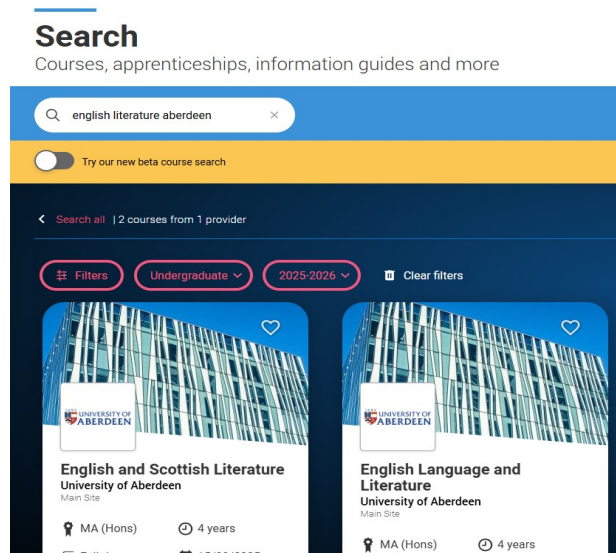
Search
Courses, apprenticeships, information guides and more

english literature aberdeen ×

Try our new beta course search

< Search all | 2 courses from 1 provider

Filters Undergraduate 2025-2026 Clear filters

UNIVERSITY OF ABERDEEN

English and Scottish Literature
University of Aberdeen
Main Site

MA (Hons) 4 years

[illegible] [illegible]

UNIVERSITY OF ABERDEEN

English Language and Literature
University of Aberdeen
Main Site

MA (Hons) 4 years